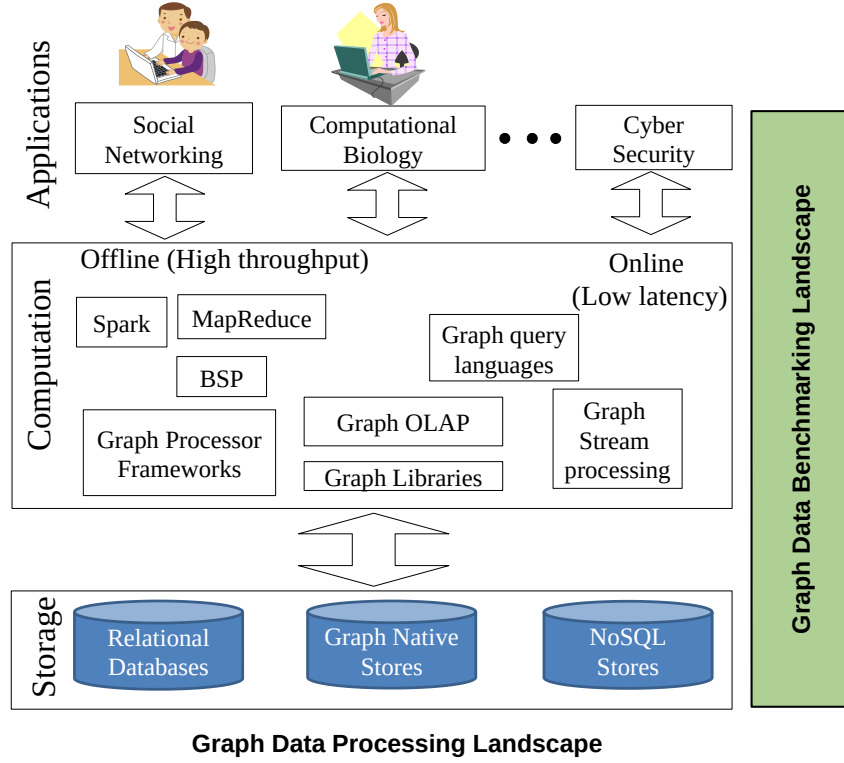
Applications

Social Networking

Computational Biology

• • •

Cyber Security

Computation

Offline (High throughput)

Online (Low latency)

Spark

MapReduce

BSP

Graph query languages

Graph Processor Frameworks

Graph OLAP

Graph Libraries

Graph Stream processing

Storage

Relational Databases

Graph Native Stores

NoSQL Stores

Graph Data Benchmarking Landscape

Graph Data Processing Landscape